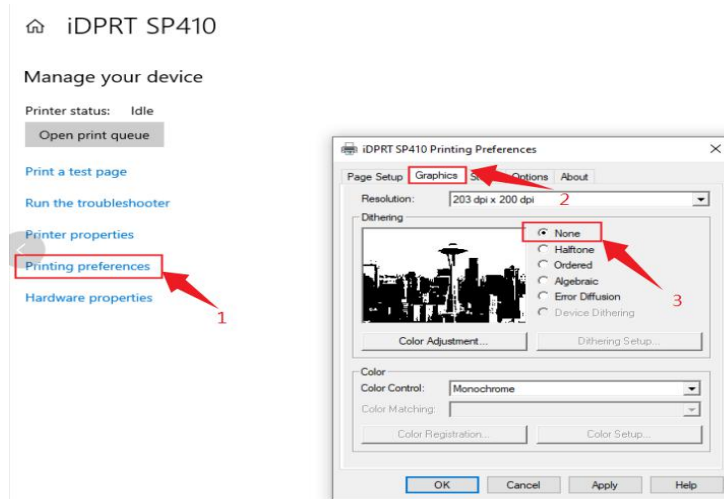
iDPRT SP410

Manage your device

Printer status: Idle

Open print queue

Print a test page

Run the troubleshooter

Printer properties

Printing preferences

Hardware properties

1

iDPRT SP410 Printing Preferences

Page Setup Graphics S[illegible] Options About

2

Resolution: 203 dpi x 200 dpi

Dithering

None

Halftone

Ordered

Algebraic

Error Diffusion

Device Dithering

3

Color Adjustment...

Dithering Setup...

Color

Color Control: Monochrome

Color Matching:

Color Registration...

Color Setup...

OK Cancel Apply Help